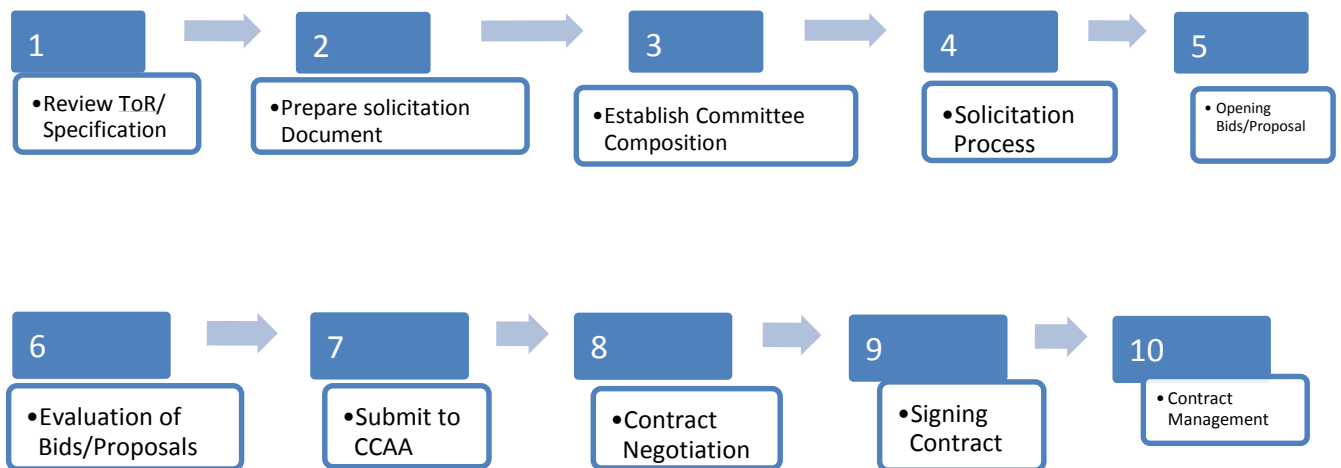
1

•Review ToR/ Specification

2

•Prepare solicitation Document

3

•Establish Committee Composition

4

•Solicitation Process

5

• Opening Bids/Proposal

6

•Evaluation of Bids/Proposals

7

•Submit to CCAA

8

•Contract Negotiation

9

•Signing Contract

10

• Contract Management